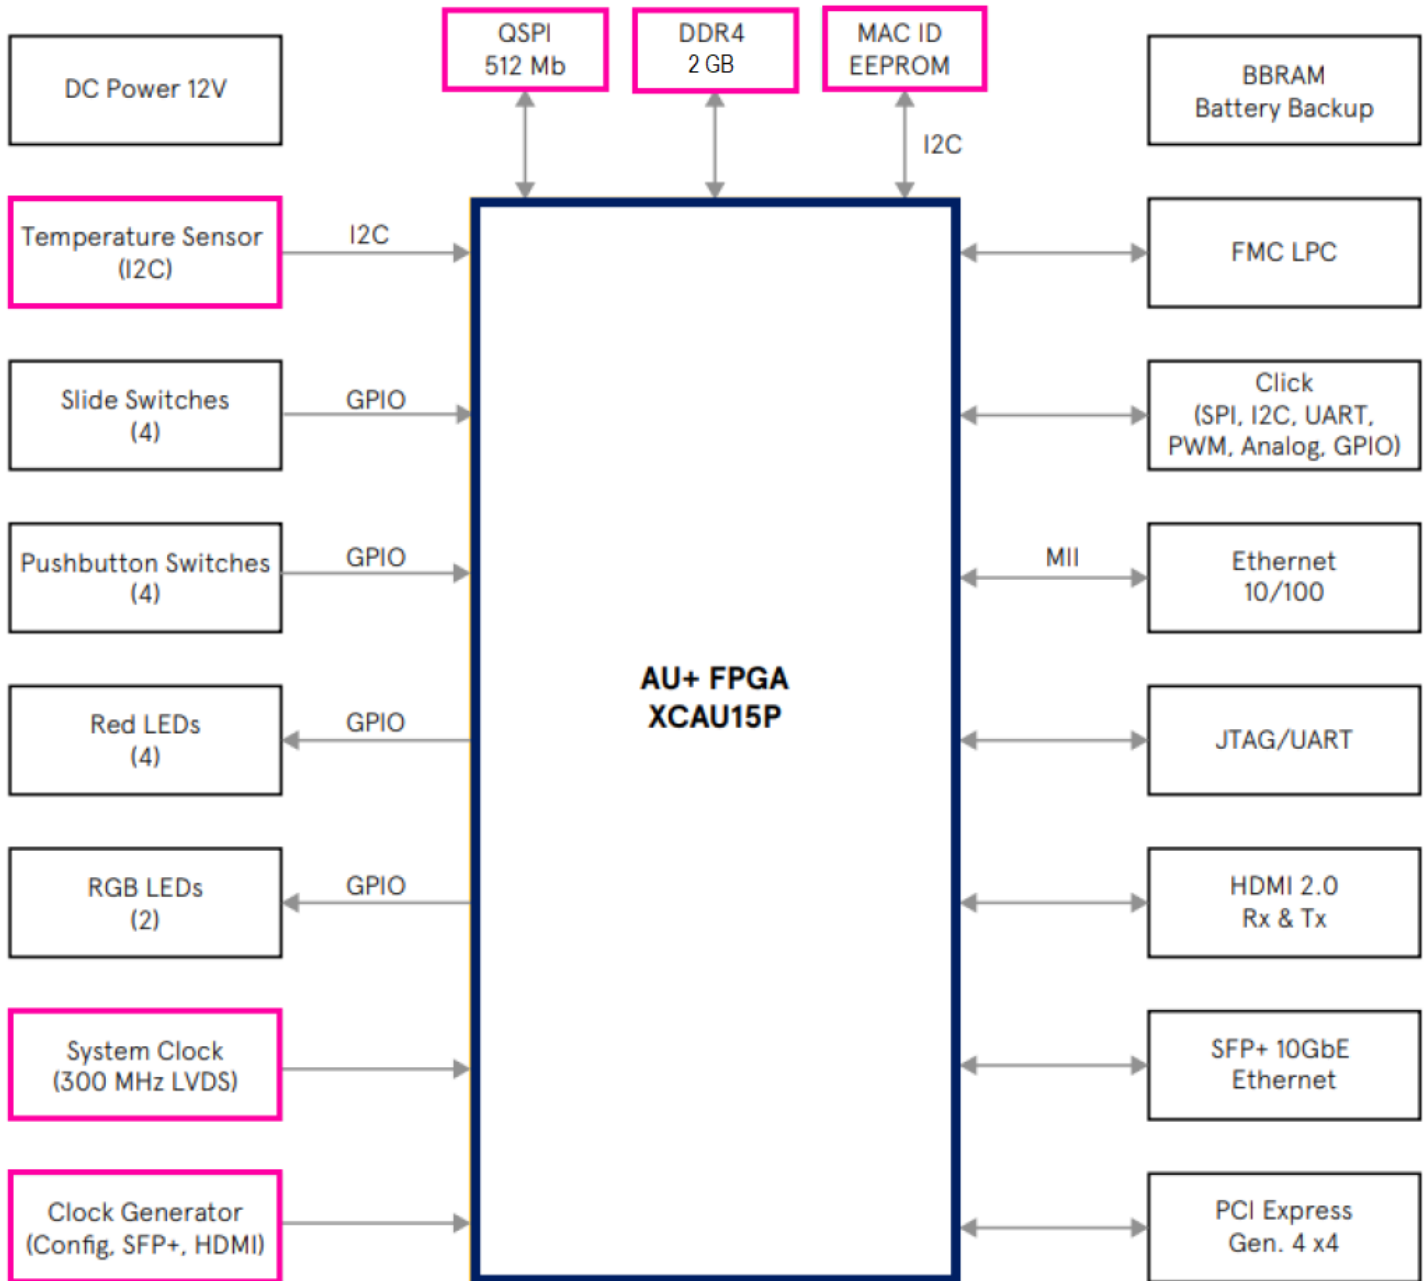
QSPI
512 Mb

DDR4
2 GB

MAC ID
EEPROM

I2C

DC Power 12V

BBRAM
Battery Backup

Temperature Sensor
(I2C)

I2C

FMC LPC

Slide Switches
(4)

GPIO

Click
(SPI, I2C, UART, PWM, Analog, GPIO)

Pushbutton Switches
(4)

GPIO

MII

Ethernet
10/100

AU+ FPGA
XCAU15P

Red LEDs
(4)

GPIO

JTAG/UART

RGB LEDs
(2)

GPIO

HDMI 2.0
Rx & Tx

System Clock
(300 MHz LVDS)

SFP+ 10GbE
Ethernet

Clock Generator
(Config, SFP+, HDMI)

PCI Express
Gen. 4 x4